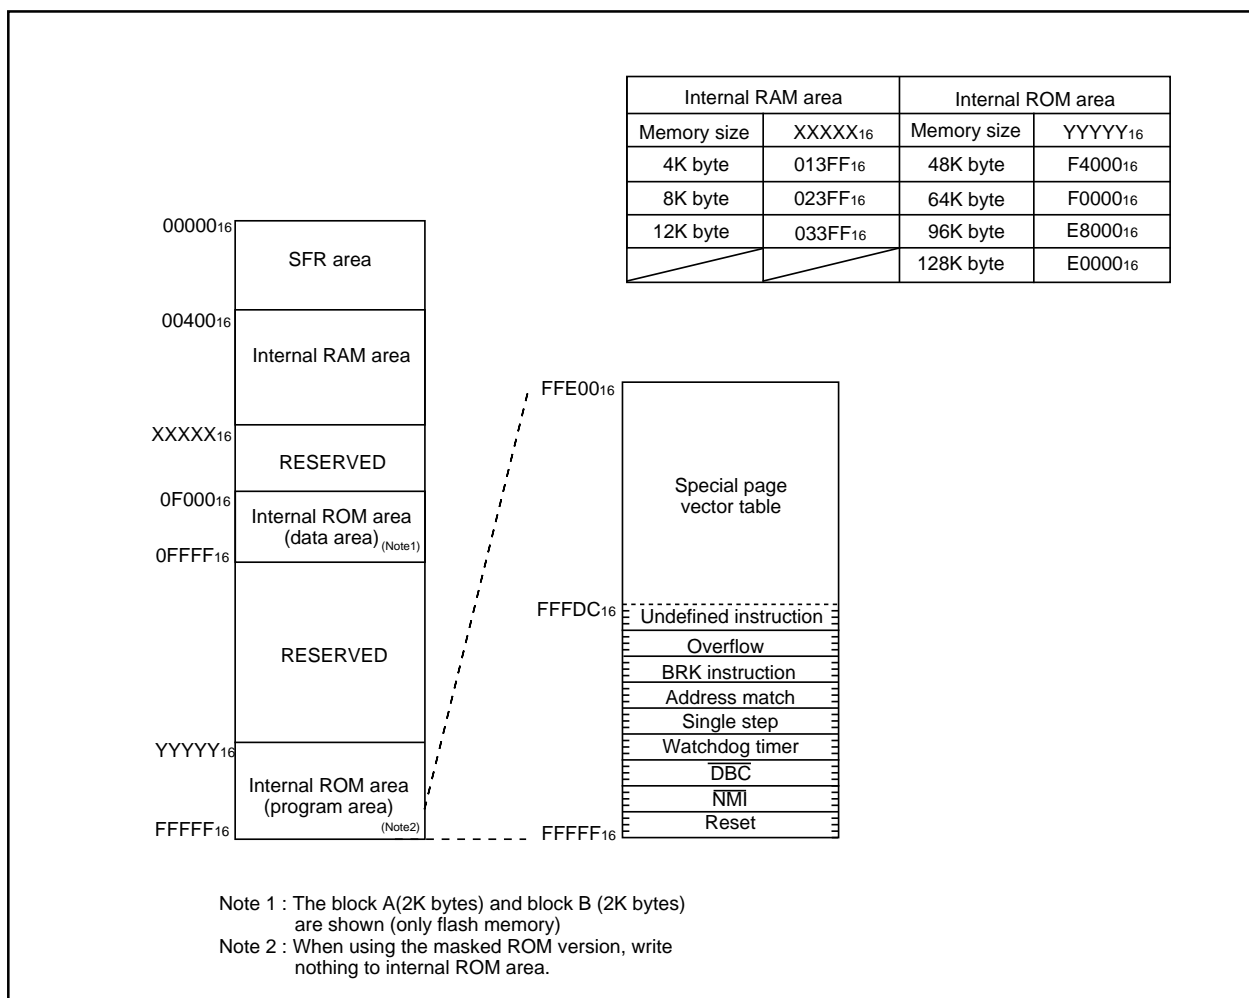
| Internal RAM area | | Internal ROM area | |
|---|---|---|---|
| Memory size | $XXXXX_{16}$ | Memory size | $YYYYY_{16}$ |
| 4K byte | $013FF_{16}$ | 48K byte | $F4000_{16}$ |
| 8K byte | $023FF_{16}$ | 64K byte | $F0000_{16}$ |
| 12K byte | $033FF_{16}$ | 96K byte | $E8000_{16}$ |
| | | 128K byte | $E0000_{16}$ |

$00000_{16}$
SFR area
$00400_{16}$
Internal RAM area
$XXXXX_{16}$
RESERVED
$0F000_{16}$
Internal ROM area (data area) (Note1)
$0FFFF_{16}$
RESERVED
$YYYYY_{16}$
Internal ROM area (program area) (Note2)
$FFFFF_{16}$

$FFE00_{16}$
Special page vector table
$FFFDC_{16}$
Undefined instruction
Overflow
BRK instruction
Address match
Single step
Watchdog timer
$\overline{DBC}$
$\overline{NMI}$
Reset
$FFFFF_{16}$

Note 1 : The block A(2K bytes) and block B (2K bytes) are shown (only flash memory)
Note 2 : When using the masked ROM version, write nothing to internal ROM area.